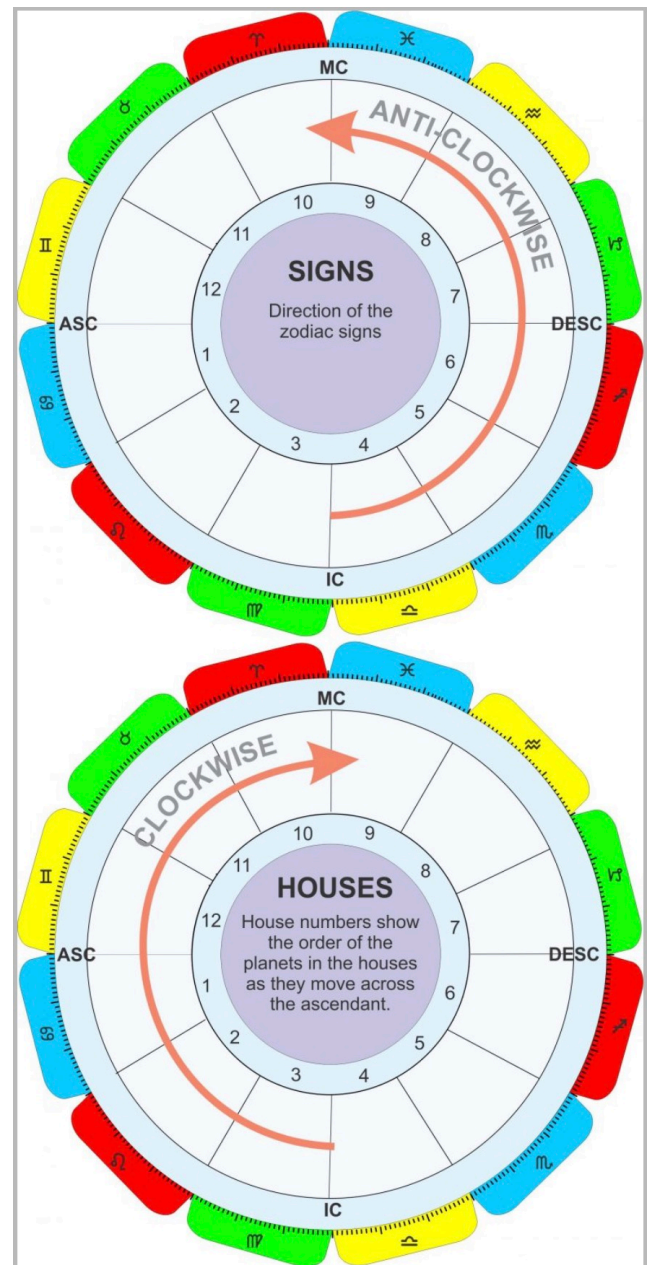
♈ ♓ ♒ ♑ ♐ ♏ ♎ ♍ ♌ ♋ ♊ ♉

MC

ANTI-CLOCKWISE

ASC

DESC

IC

10 9 8 7 6 5 4 3 2 1 12 11

SIGNS

Direction of the zodiac signs

♈ ♓ ♒ ♑ ♐ ♏ ♎ ♍ ♌ ♋ ♊ ♉

MC

CLOCKWISE

ASC

DESC

IC

10 9 8 7 6 5 4 3 2 1 12 11

HOUSES

House numbers show the order of the planets in the houses as they move across the ascendant.